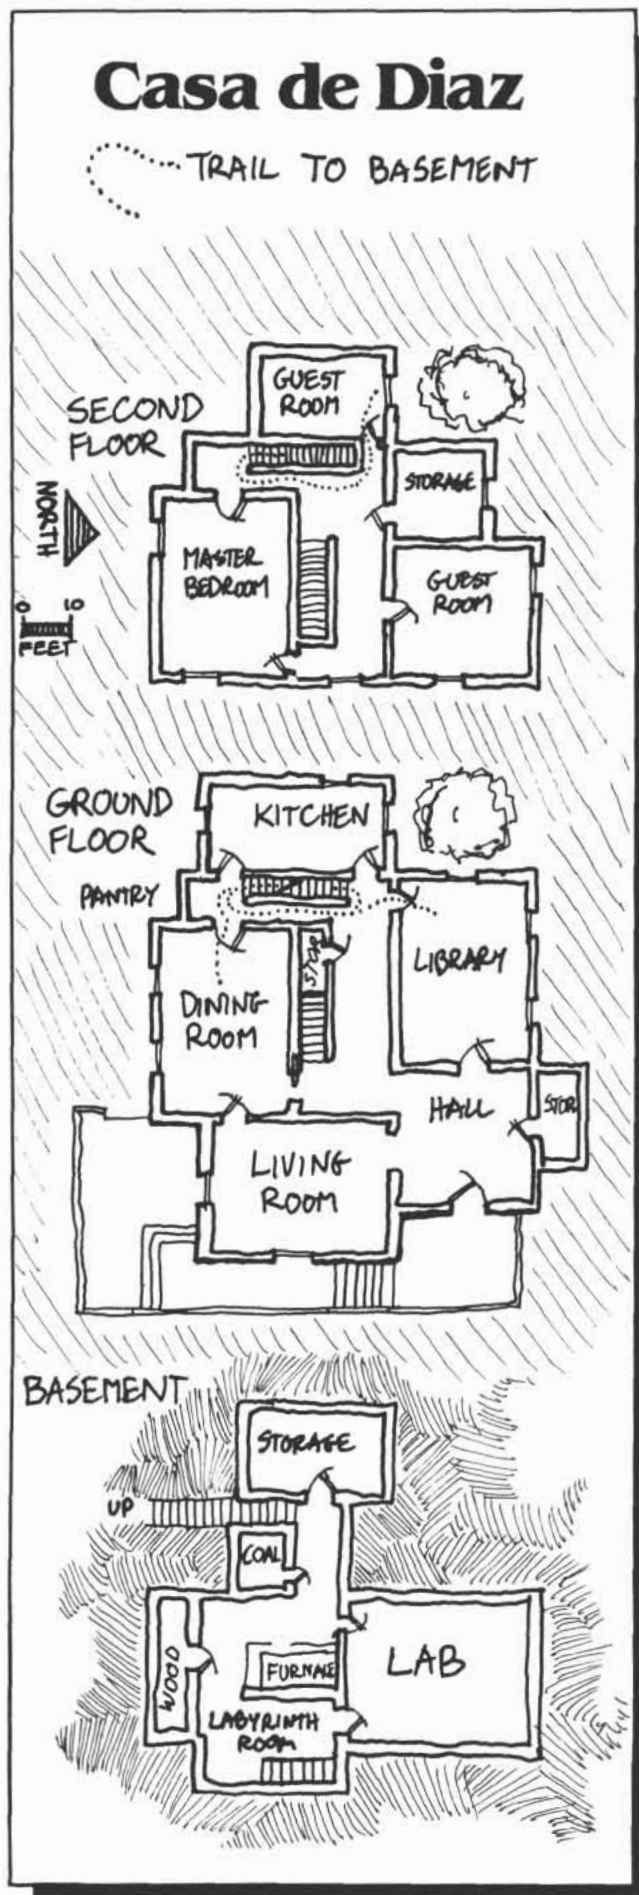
Casa de Diaz

TRAIL TO BASEMENT

SECOND FLOOR

NORTH

0 10 FEET

GUEST ROOM

STORAGE

MASTER BEDROOM

GUEST ROOM

GROUND FLOOR

KITCHEN

PANTRY

STOR

LIBRARY

DINING ROOM

HALL

STOR

LIVING ROOM

BASEMENT

STORAGE

UP

COAL

WOOD

FURNACE

LAB

LABYRINTH ROOM